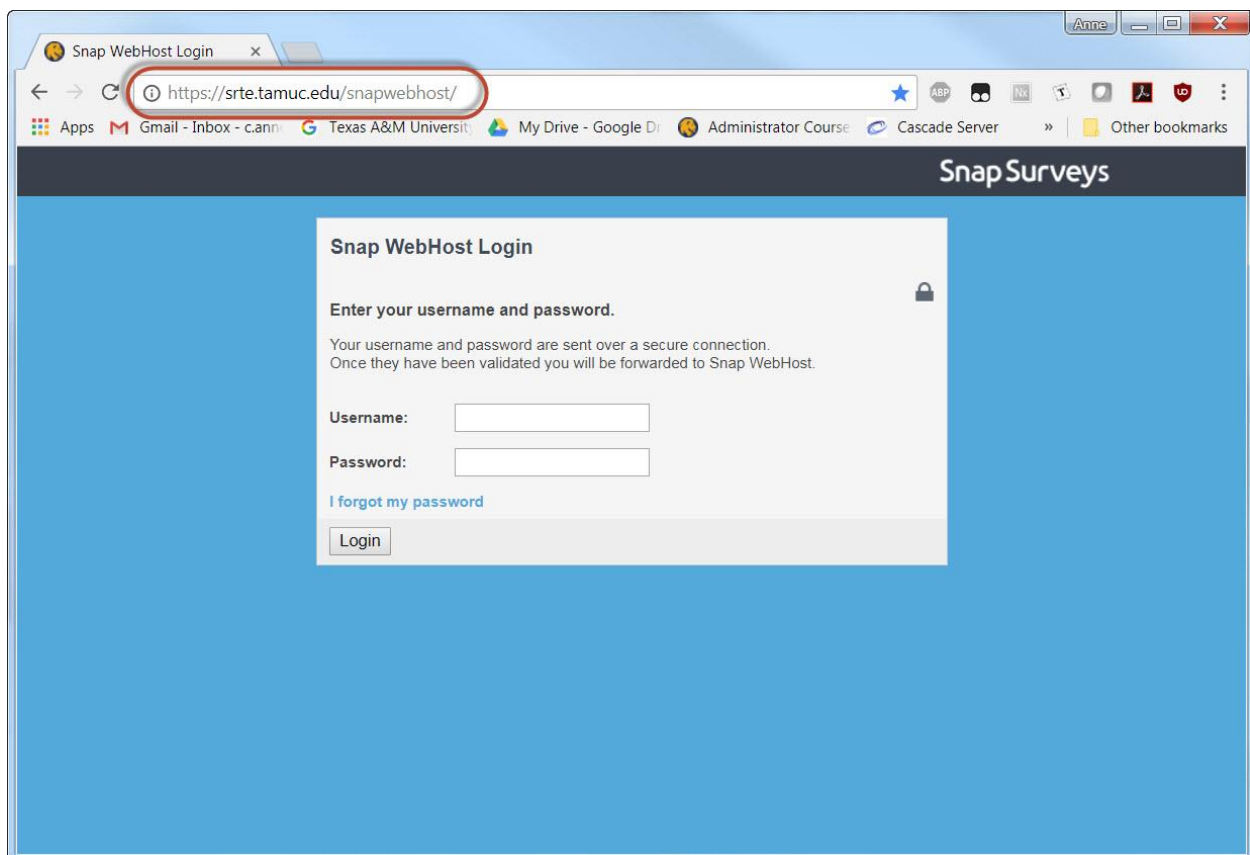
Anne

Snap WebHost Login ×

https://srte.tamuc.edu/snapwebhost/

ABP Nx

Apps Gmail - Inbox - c.ann Texas A&M University My Drive - Google Dr Administrator Course Cascade Server » Other bookmarks

Snap Surveys

Snap WebHost Login

Enter your username and password.

Your username and password are sent over a secure connection.
Once they have been validated you will be forwarded to Snap WebHost.

Username:

Password:

I forgot my password

Login